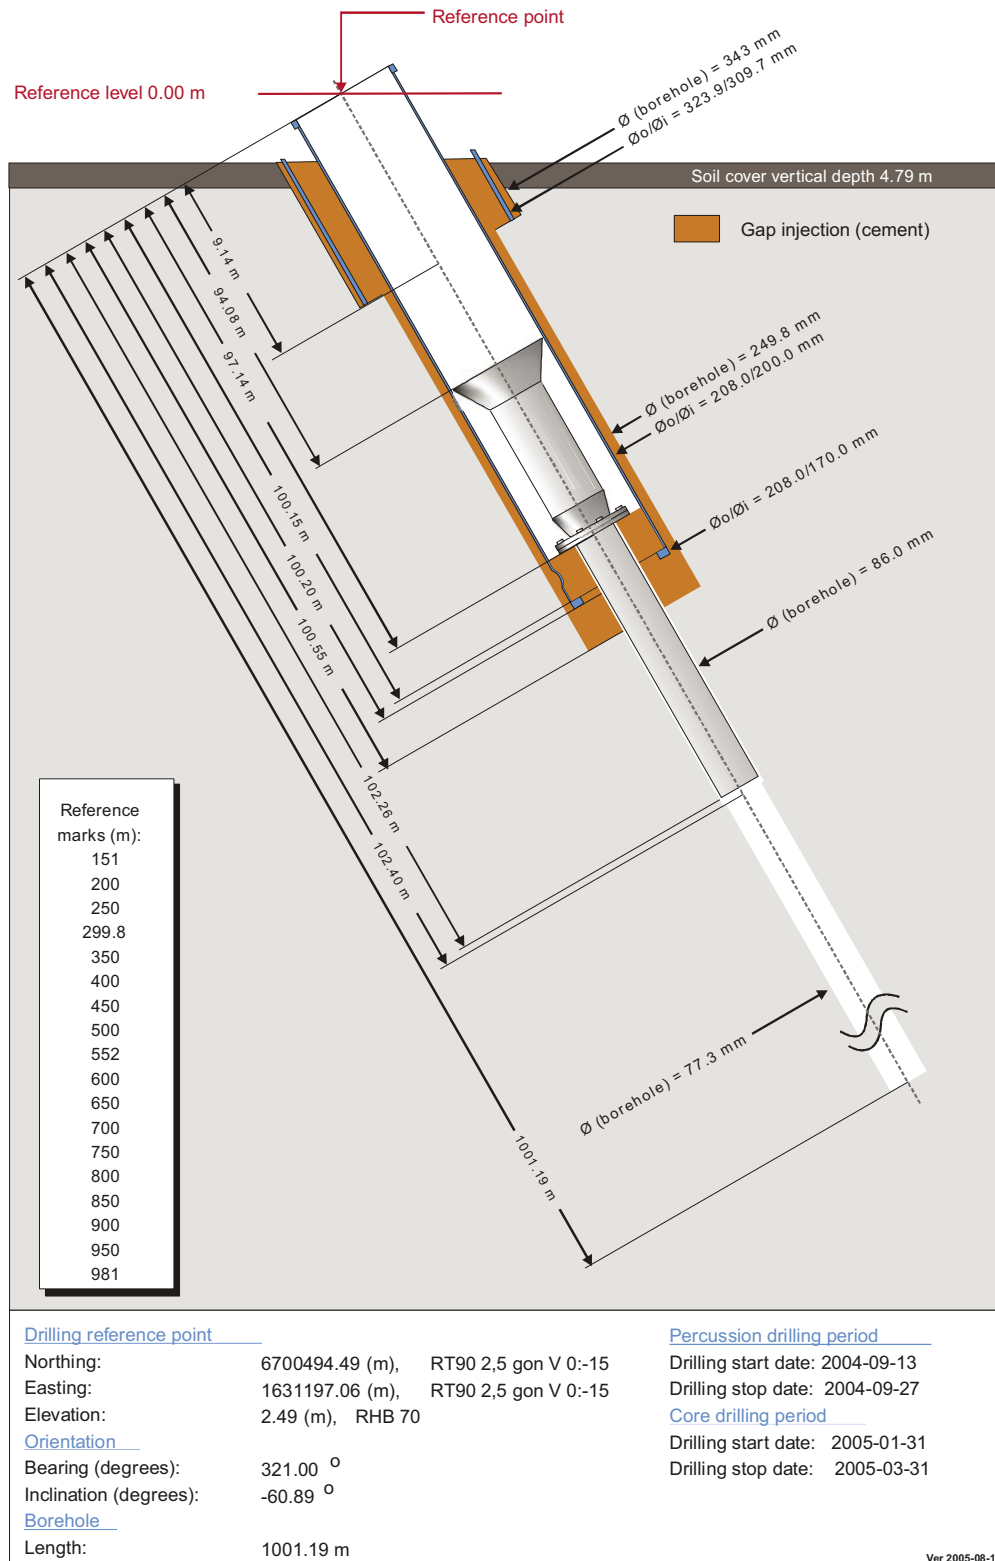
Reference point

Reference level 0.00 m

Ø (borehole) = 343 mm
Øo/Øi = 323.9/309.7 mm

Soil cover vertical depth 4.79 m

Gap injection (cement)

9.14 m
94.08 m
97.14 m
100.15 m
100.20 m
100.55 m
102.26 m
102.40 m
1001.19 m

Ø (borehole) = 249.8 mm
Øo/Øi = 208.0/200.0 mm

Øo/Øi = 208.0/170.0 mm

Ø (borehole) = 86.0 mm

Ø (borehole) = 77.3 mm

Reference marks (m):
151
200
250
299.8
350
400
450
500
552
600
650
700
750
800
850
900
950
981

Drilling reference point
Northing: 6700494.49 (m), RT90 2,5 gon V 0:-15
Easting: 1631197.06 (m), RT90 2,5 gon V 0:-15
Elevation: 2.49 (m), RHB 70
Orientation
Bearing (degrees): 321.00 °
Inclination (degrees): -60.89 °
Borehole
Length: 1001.19 m

Percussion drilling period
Drilling start date: 2004-09-13
Drilling stop date: 2004-09-27
Core drilling period
Drilling start date: 2005-01-31
Drilling stop date: 2005-03-31

Ver 2005-08-1